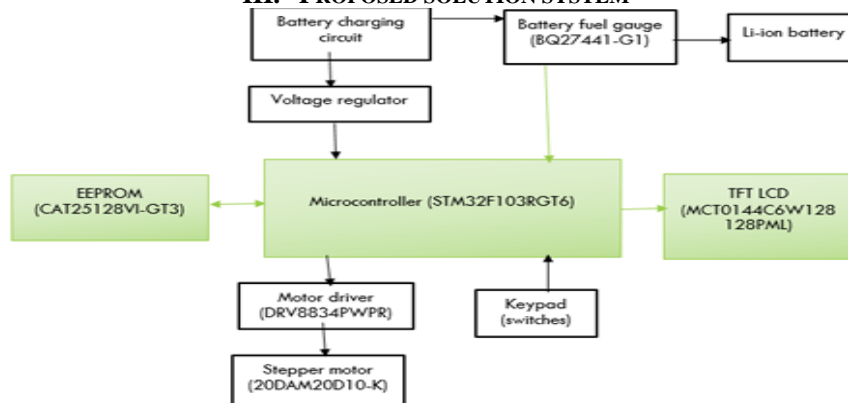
III. PROPOSED SOLUTION SYSTEM

Battery charging circuit

Battery fuel gauge (BQ27441-G1)

Li-ion battery

Voltage regulator

EEPROM (CAT25128VI-GT3)

Microcontroller (STM32F103RGT6)

TFT LCD (MCT0144C6W128 128PML)

Motor driver (DRV8834PWPR)

Keypad (switches)

Stepper motor (20DAM20D10-K)